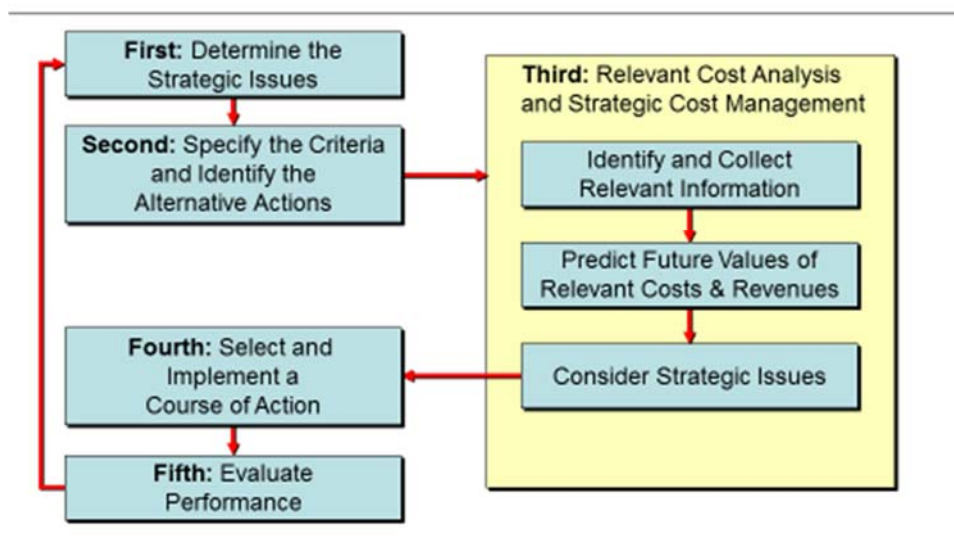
First: Determine the Strategic Issues

Second: Specify the Criteria and Identify the Alternative Actions

Third: Relevant Cost Analysis and Strategic Cost Management

Identify and Collect Relevant Information

Predict Future Values of Relevant Costs & Revenues

Consider Strategic Issues

Fourth: Select and Implement a Course of Action

Fifth: Evaluate Performance